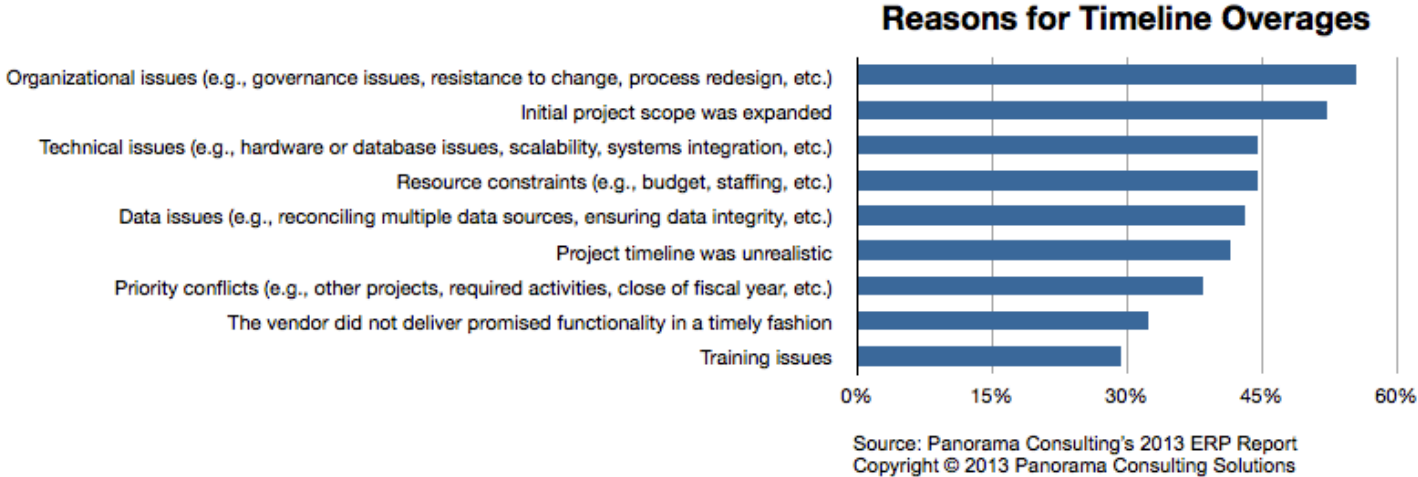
Reasons for Timeline Overages

Organizational issues (e.g., governance issues, resistance to change, process redesign, etc.)
Initial project scope was expanded
Technical issues (e.g., hardware or database issues, scalability, systems integration, etc.)
Resource constraints (e.g., budget, staffing, etc.)
Data issues (e.g., reconciling multiple data sources, ensuring data integrity, etc.)
Project timeline was unrealistic
Priority conflicts (e.g., other projects, required activities, close of fiscal year, etc.)
The vendor did not deliver promised functionality in a timely fashion
Training issues

0% 15% 30% 45% 60%

Source: Panorama Consulting's 2013 ERP Report
Copyright © 2013 Panorama Consulting Solutions